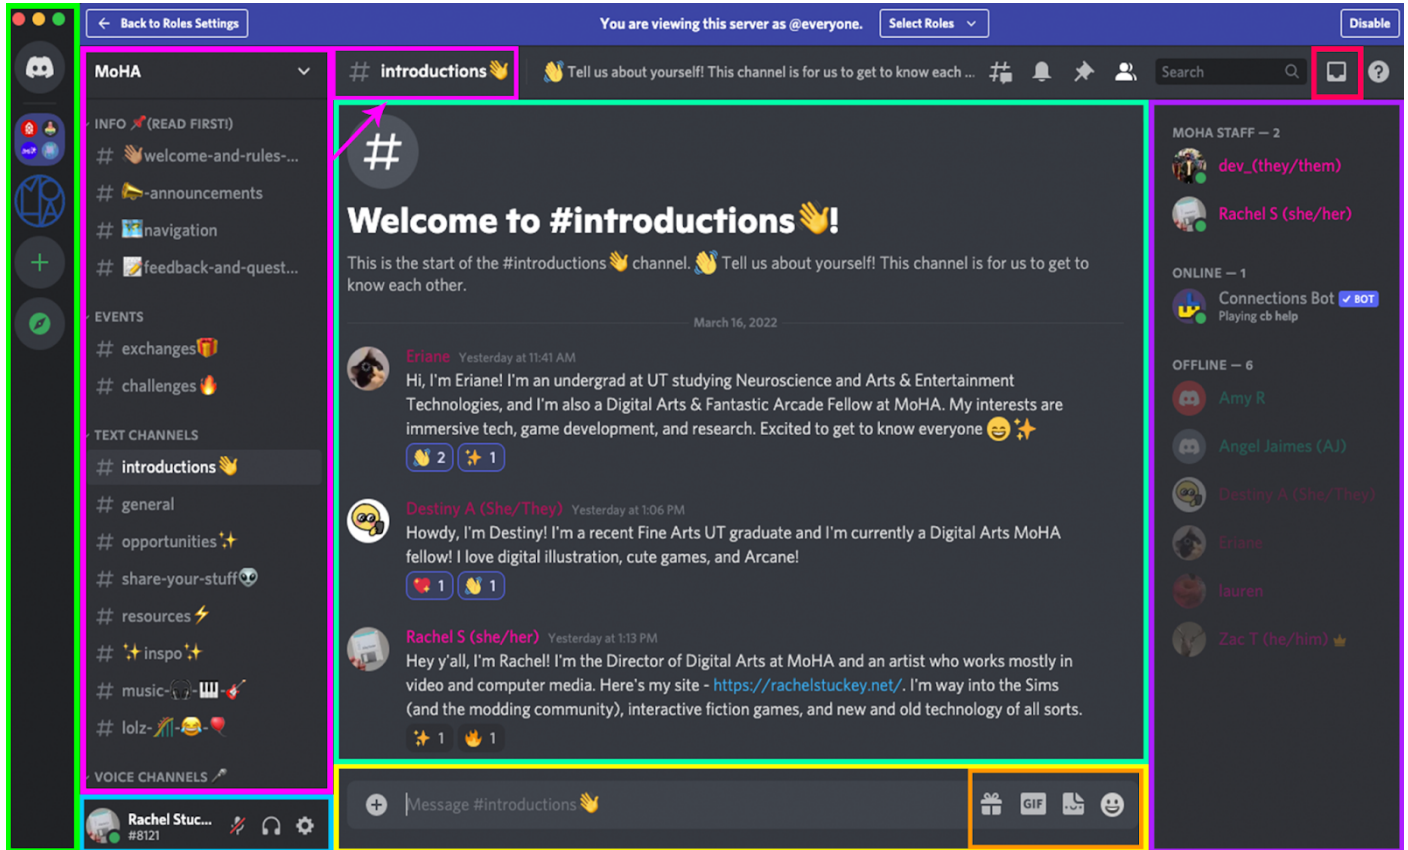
Back to Roles Settings
You are viewing this server as @everyone.
Select Roles
Disable

MoHA

INFO (READ FIRST!)
# welcome-and-rules-...
# -announcements
# navigation
# feedback-and-quest...

EVENTS
# exchanges
# challenges

TEXT CHANNELS
# introductions
# general
# opportunities
# share-your-stuff
# resources
# inspo
# music-
# lolz-

VOICE CHANNELS

Rachel Stuc...
#8121

# introductions
Tell us about yourself! This channel is for us to get to know each ...
Search

#
Welcome to #introductions!
This is the start of the #introductions channel. Tell us about yourself! This channel is for us to get to know each other.

March 16, 2022

Eriane Yesterday at 11:41 AM
Hi, I'm Eriane! I'm an undergrad at UT studying Neuroscience and Arts & Entertainment Technologies, and I'm also a Digital Arts & Fantastic Arcade Fellow at MoHA. My interests are immersive tech, game development, and research. Excited to get to know everyone
2 1

Destiny A (She/They) Yesterday at 1:06 PM
Howdy, I'm Destiny! I'm a recent Fine Arts UT graduate and I'm currently a Digital Arts MoHA fellow! I love digital illustration, cute games, and Arcane!
1 1

Rachel S (she/her) Yesterday at 1:13 PM
Hey y'all, I'm Rachel! I'm the Director of Digital Arts at MoHA and an artist who works mostly in video and computer media. Here's my site - https://rachelstuckey.net/. I'm way into the Sims (and the modding community), interactive fiction games, and new and old technology of all sorts.
1 1

Message #introductions
GIF

MOHA STAFF — 2
dev_(they/them)
Rachel S (she/her)

ONLINE — 1
Connections Bot BOT
Playing cb help

OFFLINE — 6
Amy R
Angel Jaimes (AJ)
Destiny A (She/They)
Eriane
lauren
Zac T (he/him)